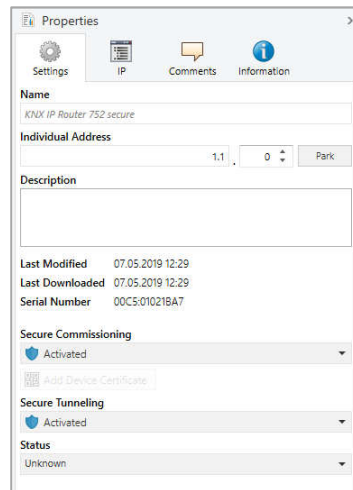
Properties

Settings
IP
Comments
Information

Name
KNX IP Router 752 secure

Individual Address
1.1 . 0
Park

Description

Last Modified 07.05.2019 12:29
Last Downloaded 07.05.2019 12:29
Serial Number 00C5:01021BA7

Secure Commissioning
Activated

Add Device Certificate

Secure Tunneling
Activated

Status
Unknown